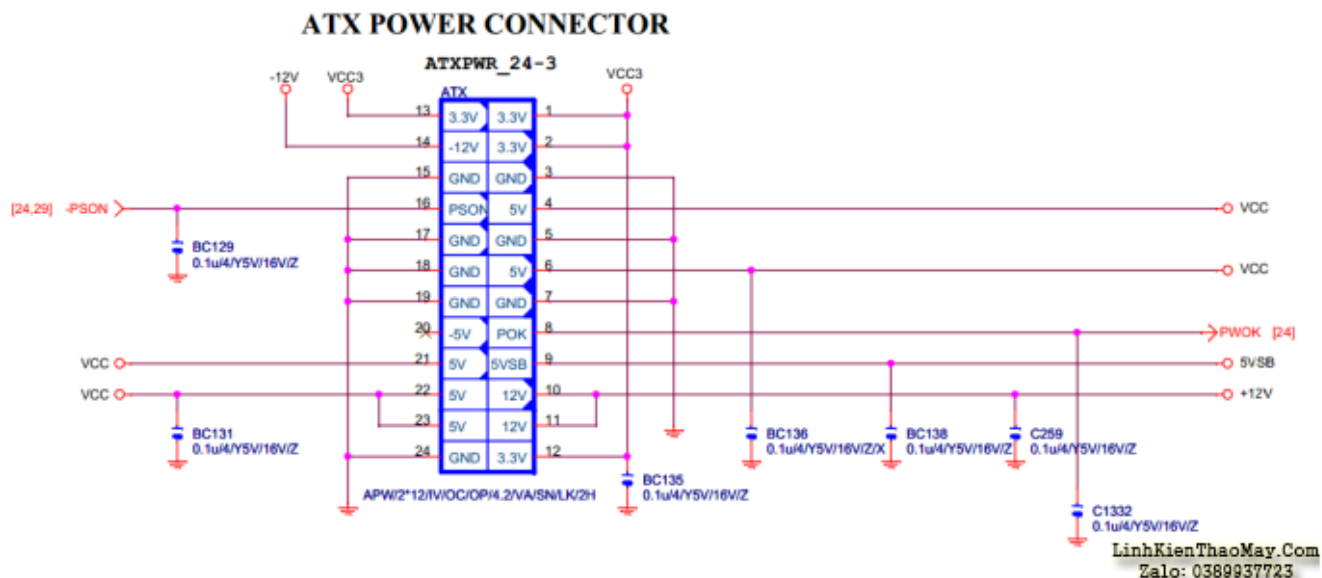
ATX POWER CONNECTOR

ATXPWR_24-3

-12V VCC3 VCC3

ATX

| 13 | 3.3V | 3.3V | 1 |
|---|---|---|---|
| 14 | -12V | 3.3V | 2 |
| 15 | GND | GND | 3 |
| 16 | PSON | 5V | 4 |
| 17 | GND | GND | 5 |
| 18 | GND | 5V | 6 |
| 19 | GND | GND | 7 |
| 20 | -5V | POK | 8 |
| 21 | 5V | 5VSB | 9 |
| 22 | 5V | 12V | 10 |
| 23 | 5V | 12V | 11 |
| 24 | GND | 3.3V | 12 |

[24,29] -PSON

BC129
0.1u/4/Y5V/16V/Z

VCC
VCC
VCC
VCC
PWOK [24]
5VSB
+12V

BC131
0.1u/4/Y5V/16V/Z

APW/2*12/IV/OC/OP/4.2/VA/SN/LK/2H

BC135
0.1u/4/Y5V/16V/Z

BC136
0.1u/4/Y5V/16V/Z/X

BC138
0.1u/4/Y5V/16V/Z

C259
0.1u/4/Y5V/16V/Z

C1332
0.1u/4/Y5V/16V/Z

LinhKienThaoMay.Com
Zalo: 0389937723